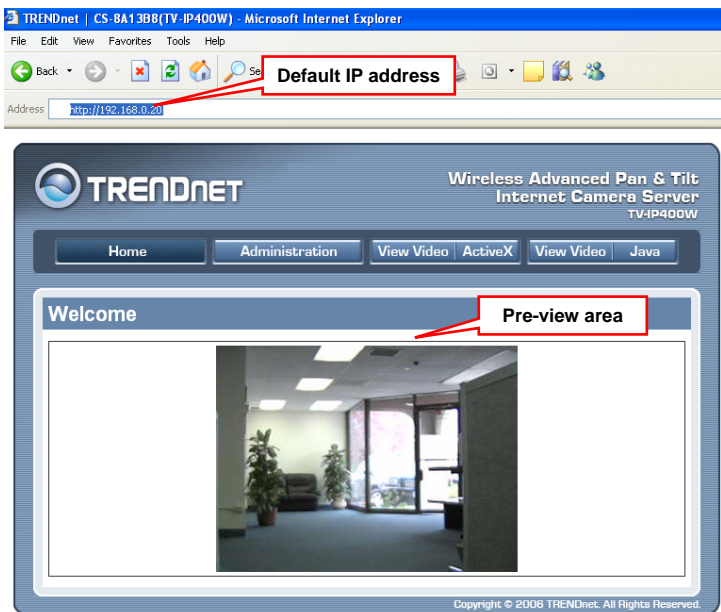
TRENDnet | CS-8A13B8(TV-IP400W) - Microsoft Internet Explorer

File Edit View Favorites Tools Help

Back

Se

Default IP address

Address http://192.168.0.20

TRENDnet

Wireless Advanced Pan & Tilt Internet Camera Server TV-IP400W

Home

Administration

View Video ActiveX

View Video Java

Welcome

Pre-view area

Copyright © 2006 TRENDnet. All Rights Reserved.